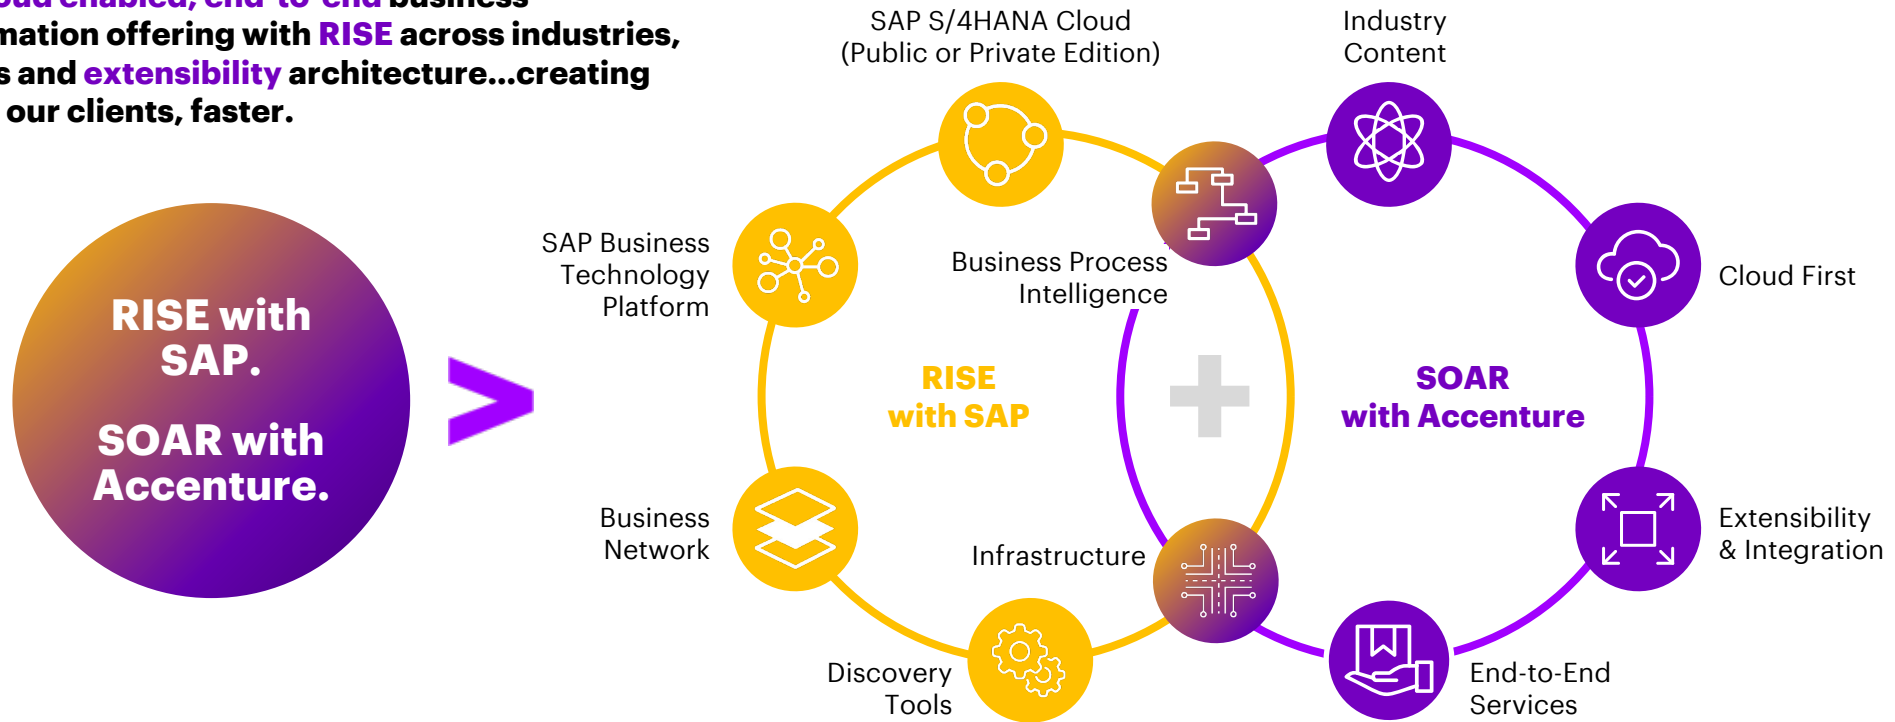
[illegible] enabled, end-to-end business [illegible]mation offering with RISE across industries, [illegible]s and extensibility architecture...creating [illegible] our clients, faster.

RISE with SAP.

SOAR with Accenture.

SAP S/4HANA Cloud (Public or Private Edition)

Industry Content

SAP Business Technology Platform

Business Process Intelligence

Cloud First

RISE with SAP

SOAR with Accenture

Business Network

Infrastructure

Extensibility & Integration

Discovery Tools

End-to-End Services